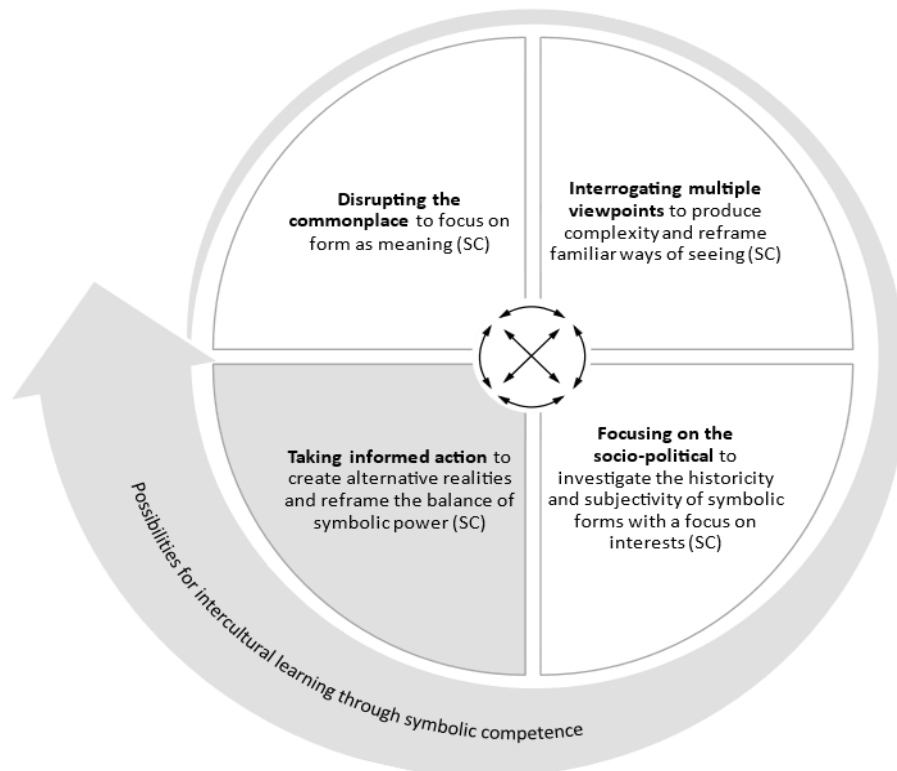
**Disrupting the commonplace** to focus on form as meaning (SC)

**Interrogating multiple viewpoints** to produce complexity and reframe familiar ways of seeing (SC)

**Taking informed action** to create alternative realities and reframe the balance of symbolic power (SC)

**Focusing on the socio-political** to investigate the historicity and subjectivity of symbolic forms with a focus on interests (SC)

Possibilities for intercultural learning through symbolic competence